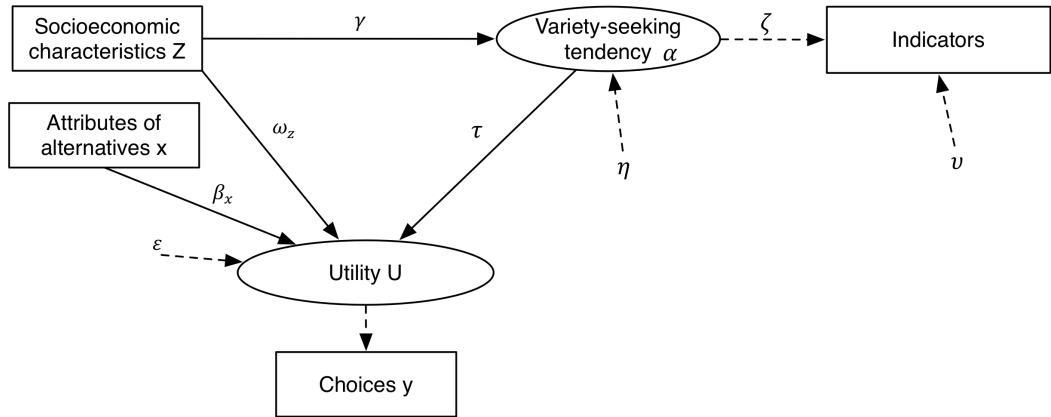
Socioeconomic characteristics Z

$\gamma$

Variety-seeking tendency $\alpha$

$\zeta$

Indicators

Attributes of alternatives x

$\omega_z$

$\tau$

$\eta$

$\upsilon$

$\beta_x$

$\varepsilon$

Utility U

Choices y